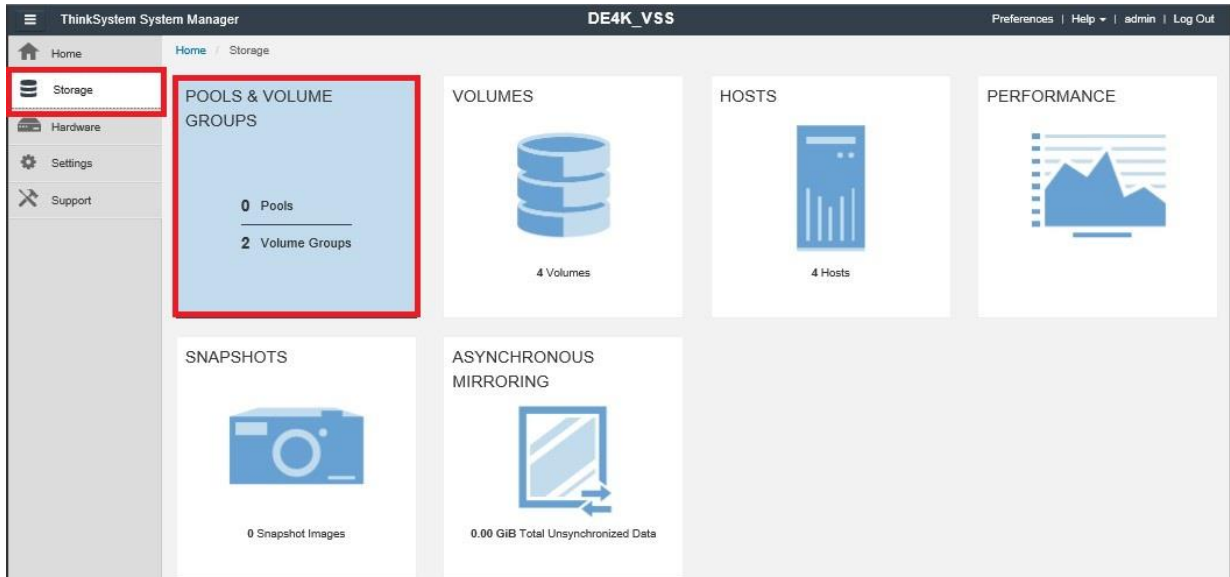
ThinkSystem System Manager

DE4K_VSS

Preferences | Help ▾ | admin | Log Out

Home

Storage

Hardware

Settings

Support

Home / Storage

POOLS & VOLUME GROUPS

0 Pools

2 Volume Groups

VOLUMES

4 Volumes

HOSTS

4 Hosts

PERFORMANCE

SNAPSHOTS

0 Snapshot Images

ASYNCHRONOUS MIRRORING

0.00 GiB Total Unsynchronized Data